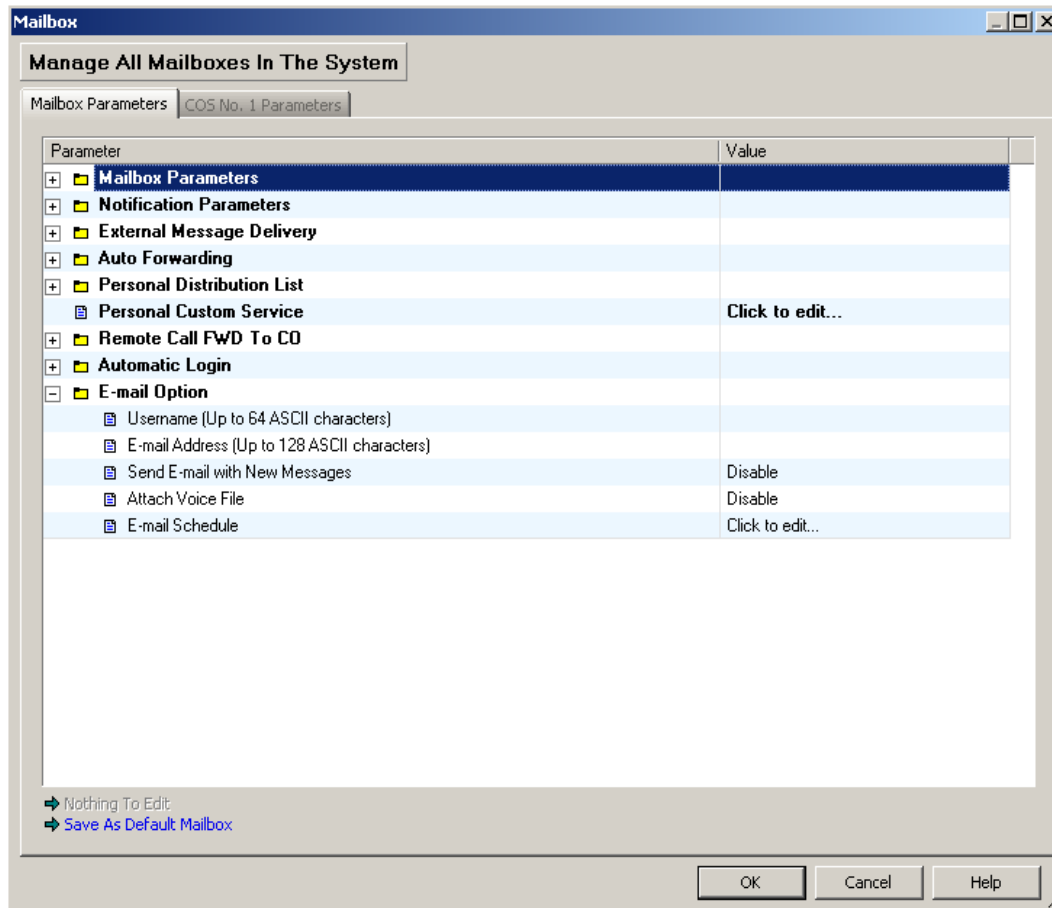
Mailbox

Manage All Mailboxes In The System

Mailbox Parameters | COS No. 1 Parameters

| Parameter | Value |
|---|---|
| Mailbox Parameters | |
| Notification Parameters | |
| External Message Delivery | |
| Auto Forwarding | |
| Personal Distribution List | |
| Personal Custom Service | Click to edit... |
| Remote Call FWD To CO | |
| Automatic Login | |
| E-mail Option | |
| Username (Up to 64 ASCII characters) | |
| E-mail Address (Up to 128 ASCII characters) | |
| Send E-mail with New Messages | Disable |
| Attach Voice File | Disable |
| E-mail Schedule | Click to edit... |

Nothing To Edit
Save As Default Mailbox

OK Cancel Help